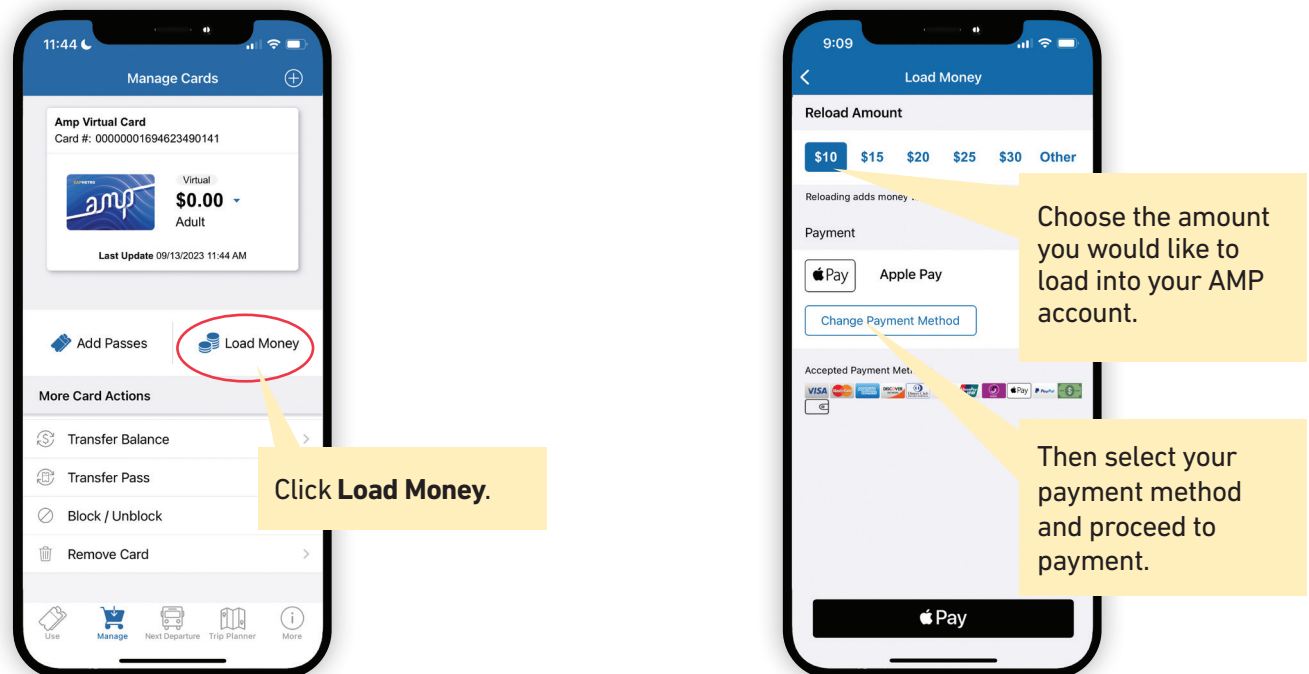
11:44

Manage Cards

Amp Virtual Card
Card #: 00000001694623490141

CAPMETRO
amp

Virtual
$0.00
Adult

Last Update 09/13/2023 11:44 AM

Add Passes

Load Money

More Card Actions

Transfer Balance

Transfer Pass

Block / Unblock

Remove Card

Use Manage Next Departure Trip Planner More

Click **Load Money**.

9:09

Load Money

Reload Amount

$10 $15 $20 $25 $30 Other

Reloading adds money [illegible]

Payment

Pay Apple Pay

Change Payment Method

Accepted Payment Met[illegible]

VISA DISCOVER Pay

Pay

Choose the amount you would like to load into your AMP account.

Then select your payment method and proceed to payment.